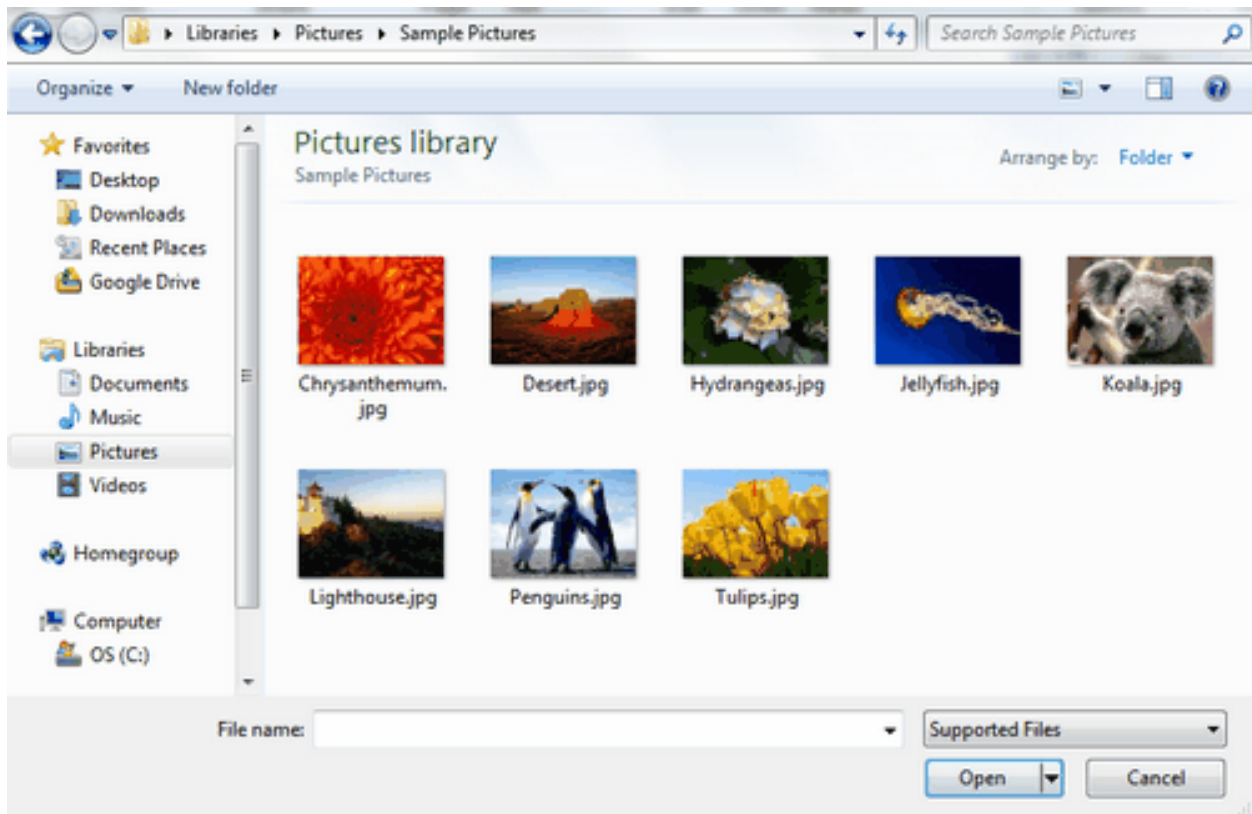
Libraries ▸ Pictures ▸ Sample Pictures

Search Sample Pictures

Organize ▾ New folder

Favorites
Desktop
Downloads
Recent Places
Google Drive

Libraries
Documents
Music
Pictures
Videos

Homegroup

Computer
OS (C:)

Pictures library
Sample Pictures

Arrange by: Folder ▾

Chrysanthemum.jpg
Desert.jpg
Hydrangeas.jpg
Jellyfish.jpg
Koala.jpg
Lighthouse.jpg
Penguins.jpg
Tulips.jpg

File name:
Supported Files
Open
Cancel